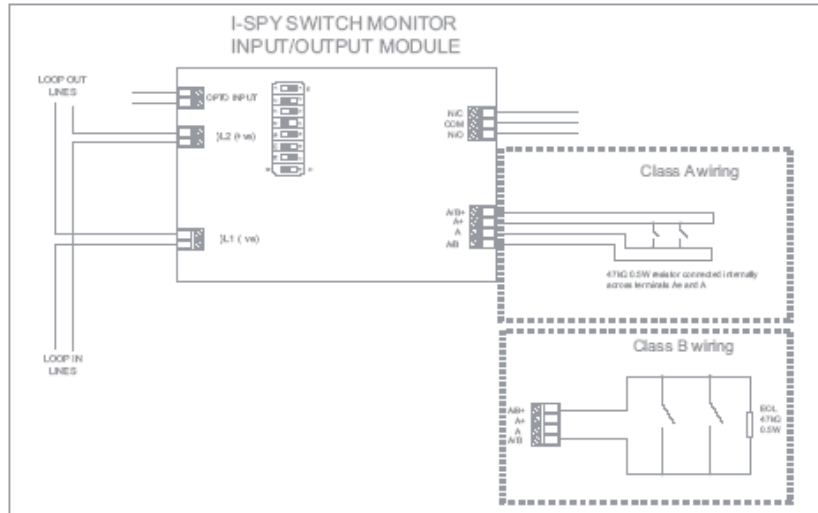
I-SPY SWITCH MONITOR
INPUT/OUTPUT MODULE

LOOP OUT LINES

OPTO INPUT

L2 (+ ve)

L1 ( ve)

LOOP IN LINES

N/C
COM
N/O

Class A wiring

A/B+
A+
A
A/B

47kΩ 0.5W resistor connected internally across terminals A+ and A

Class B wiring

A/B+
A+
A
A/B

EOL
47kΩ
0.5W